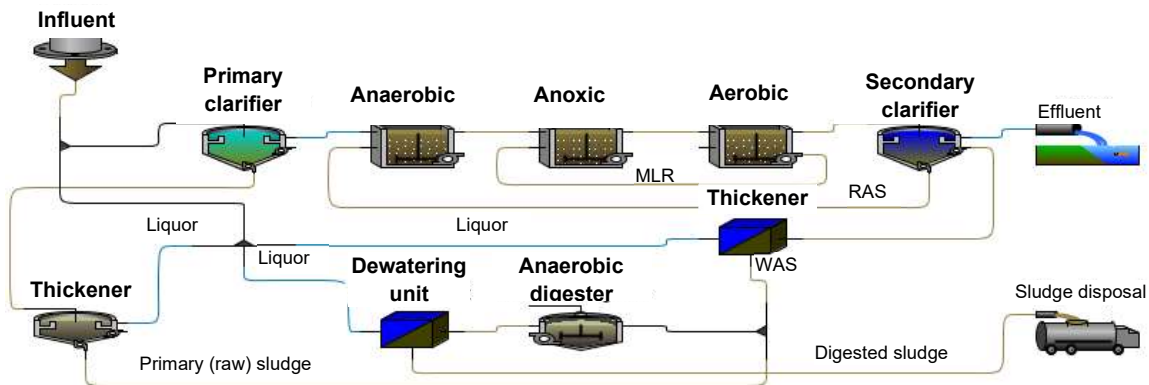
Influent

Primary clarifier

Anaerobic

Anoxic

Aerobic

Secondary clarifier

Effluent

MLR

RAS

Thickener

Liquor

Liquor

Liquor

Dewatering unit

Anaerobic digester

WAS

Thickener

Sludge disposal

Primary (raw) sludge

Digested sludge